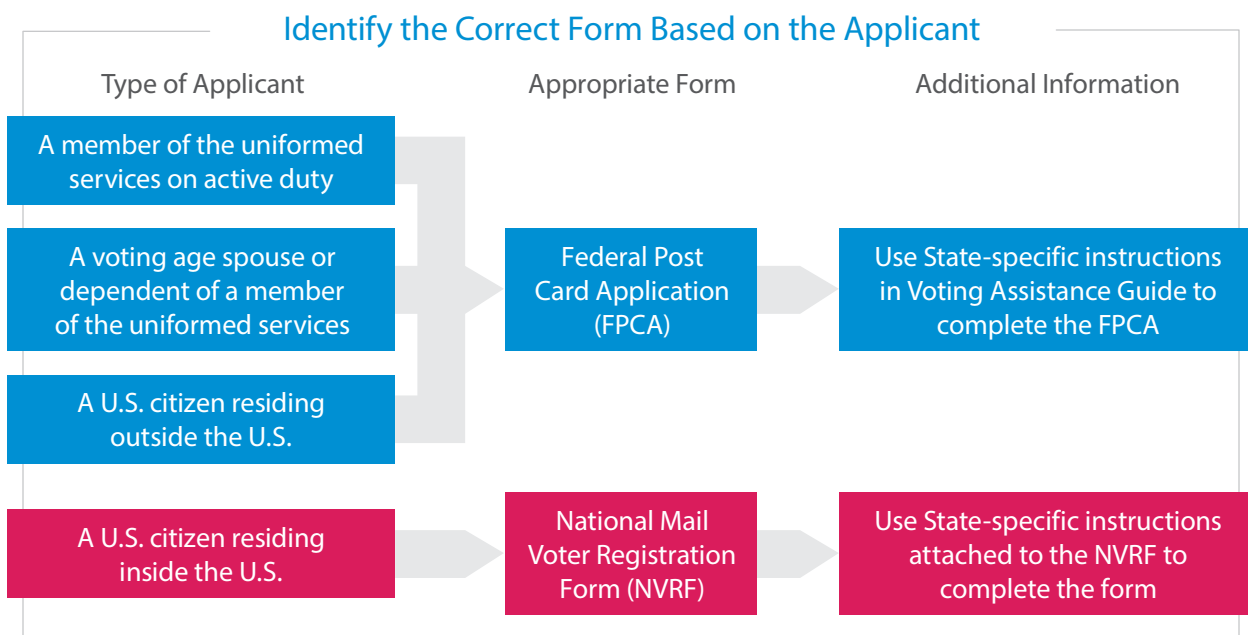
Identify the Correct Form Based on the Applicant

Type of Applicant

Appropriate Form

Additional Information

A member of the uniformed services on active duty

A voting age spouse or dependent of a member of the uniformed services

A U.S. citizen residing outside the U.S.

Federal Post Card Application (FPCA)

Use State-specific instructions in Voting Assistance Guide to complete the FPCA

A U.S. citizen residing inside the U.S.

National Mail Voter Registration Form (NVRF)

Use State-specific instructions attached to the NVRF to complete the form